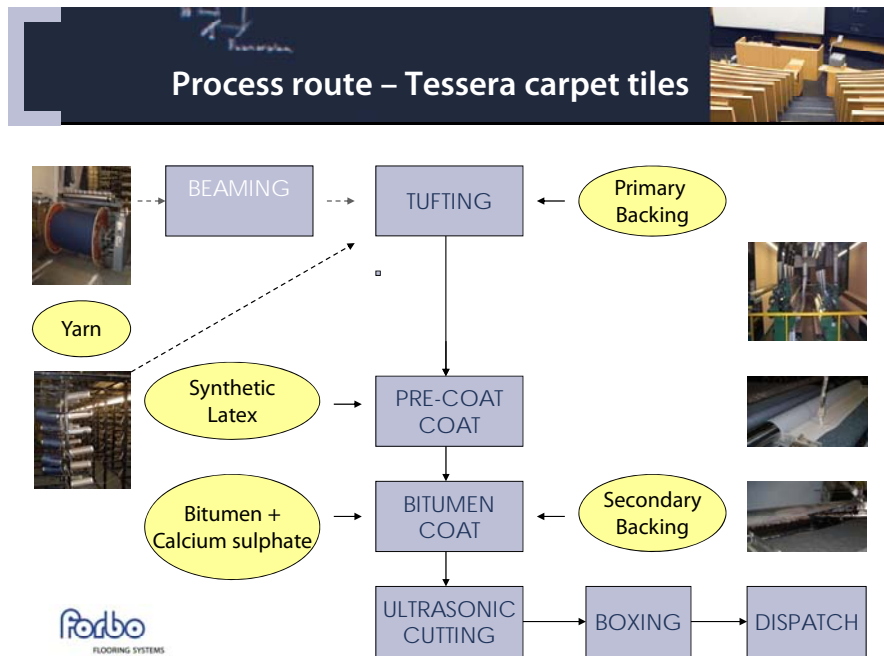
Process route – Tessera carpet tiles

BEAMING

TUFTING

Primary Backing

Yarn

Synthetic Latex

PRE-COAT COAT

Bitumen + Calcium sulphate

BITUMEN COAT

Secondary Backing

ULTRASONIC CUTTING

BOXING

DISPATCH

forbo
FLOORING SYSTEMS